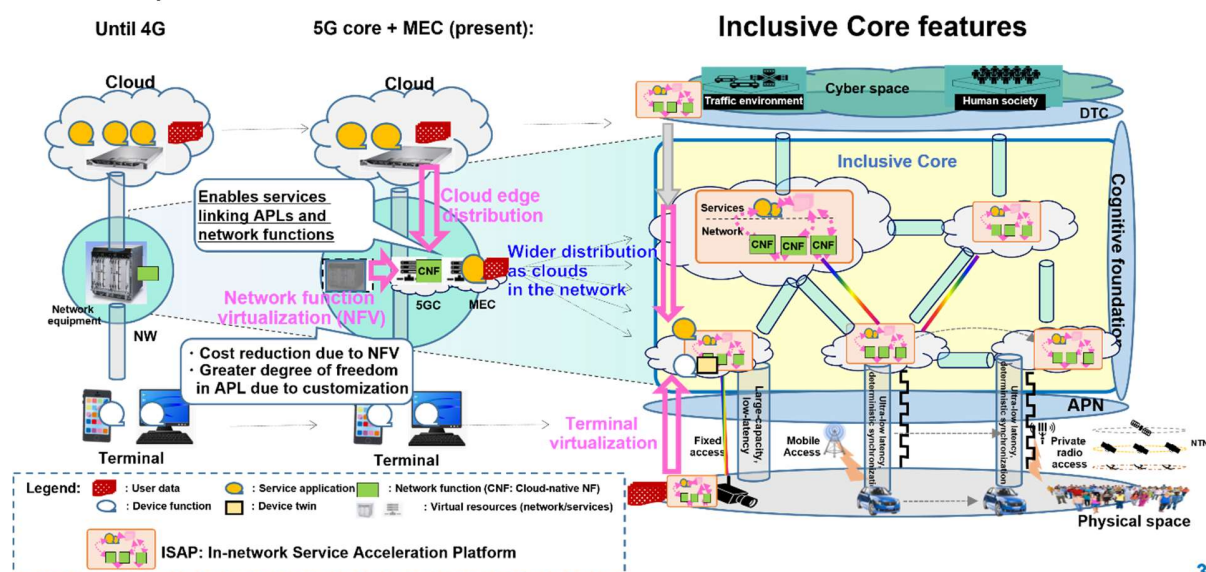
Until 4G

5G core + MEC (present):

Inclusive Core features

Cloud

Cloud

Cyber space

Traffic environment

Human society

DTC

Inclusive Core

Cognitive foundation

Enables services linking APLs and network functions

Cloud edge distribution

Services

Network

CNF

CNF

CNF

CNF

Wider distribution as clouds in the network

Network equipment

5GC

MEC

Network function virtualization (NFV)

NW

・Cost reduction due to NFV
・Greater degree of freedom in APL due to customization

Large-capacity, low-latency

Ultra-low latency, deterministic synchronizati

Ultra-low latency, deterministic synchronization

APN

Terminal

Terminal

Terminal virtualization

Fixed access

Mobile Access

Private radio access

NTN

Physical space

Legend: : User data : Service application : Network function (CNF: Cloud-native NF)
: Device function : Device twin : Virtual resources (network/services)

ISAP: In-network Service Acceleration Platform

3